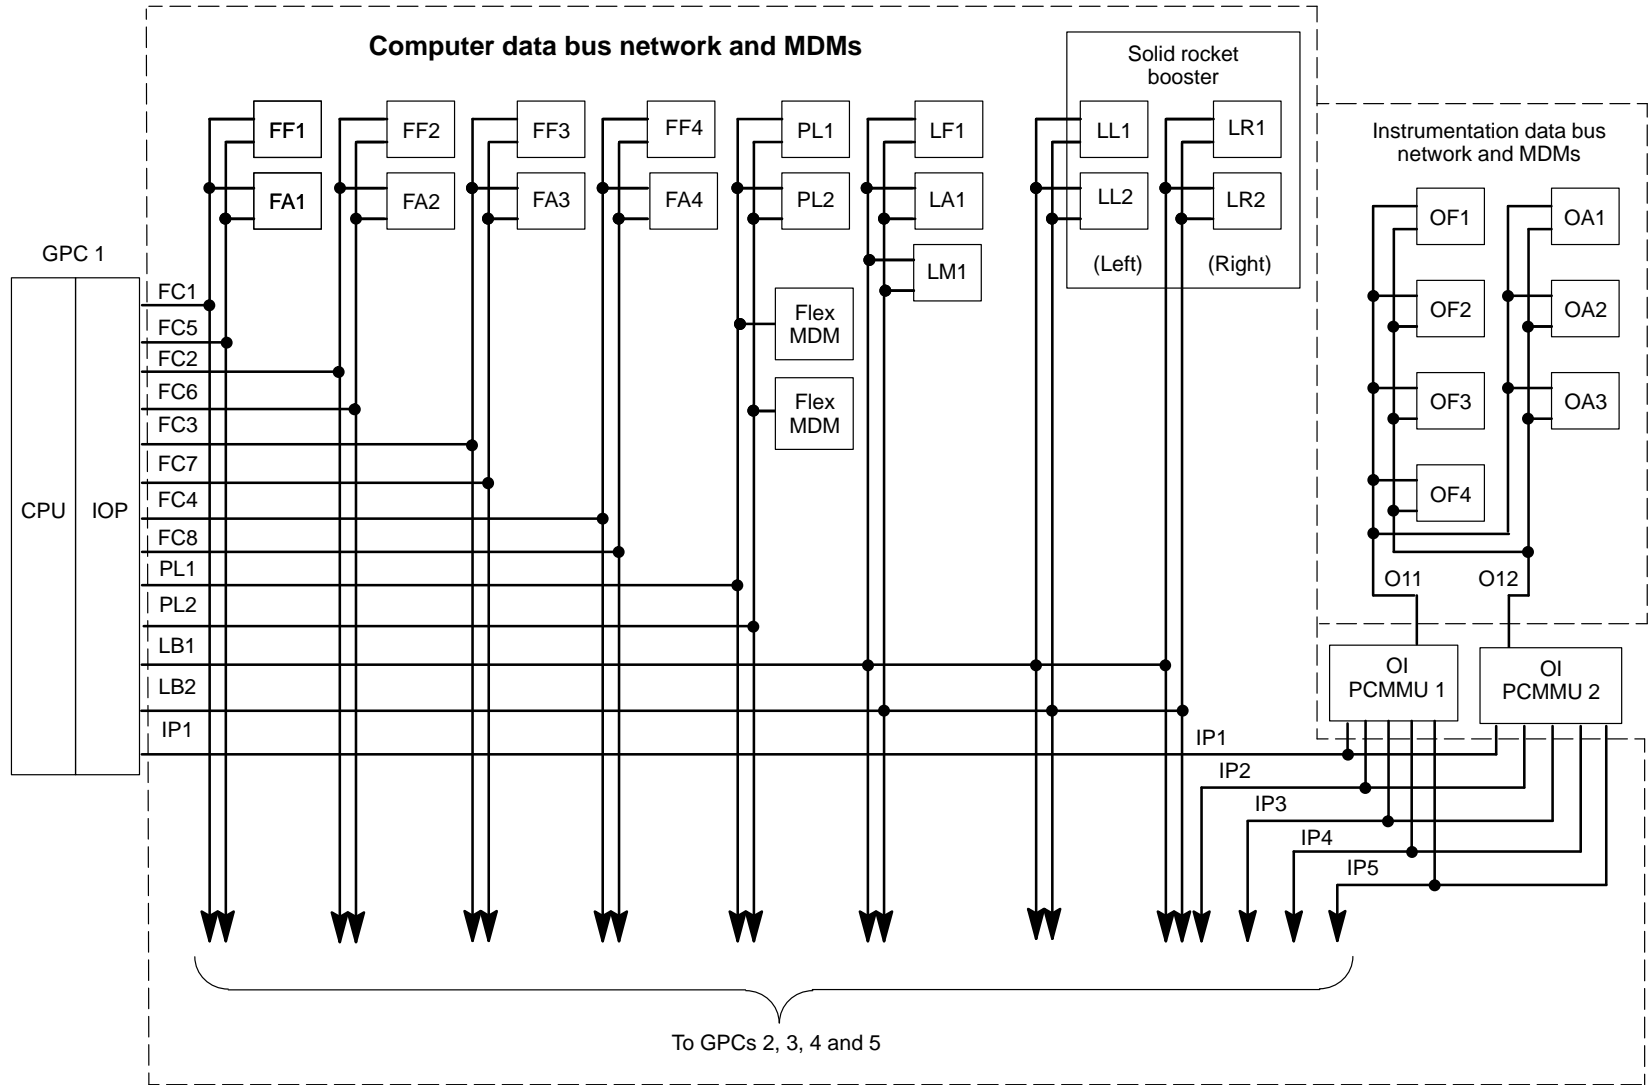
Computer data bus network and MDMs

Solid rocket booster

FF1
FA1
FF2
FA2
FF3
FA3
FF4
FA4
PL1
PL2
LF1
LA1
LM1
LL1
LL2
LR1
LR2
(Left)
(Right)

Flex MDM
Flex MDM

Instrumentation data bus network and MDMs

OF1
OF2
OF3
OF4
OA1
OA2
OA3
O11
O12

GPC 1
CPU
IOP

FC1
FC5
FC2
FC6
FC3
FC7
FC4
FC8
PL1
PL2
LB1
LB2
IP1

OI PCMMU 1
OI PCMMU 2

IP1
IP2
IP3
IP4
IP5

To GPCs 2, 3, 4 and 5